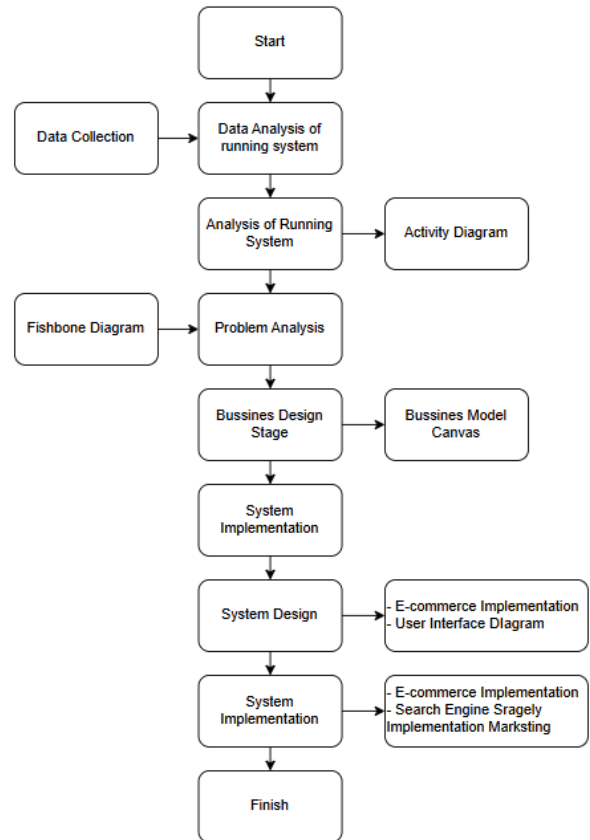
Start

Data Collection

Data Analysis of running system

Analysis of Running System

Activity Diagram

Fishbone Diagram

Problem Analysis

Bussines Design Stage

Bussines Model Canvas

System Implementation

System Design

- E-commerce Implementation
- User Interface DIagram

System Implementation

- E-commerce Implementation
- Search Engine Sragely Implementation Marksting

Finish